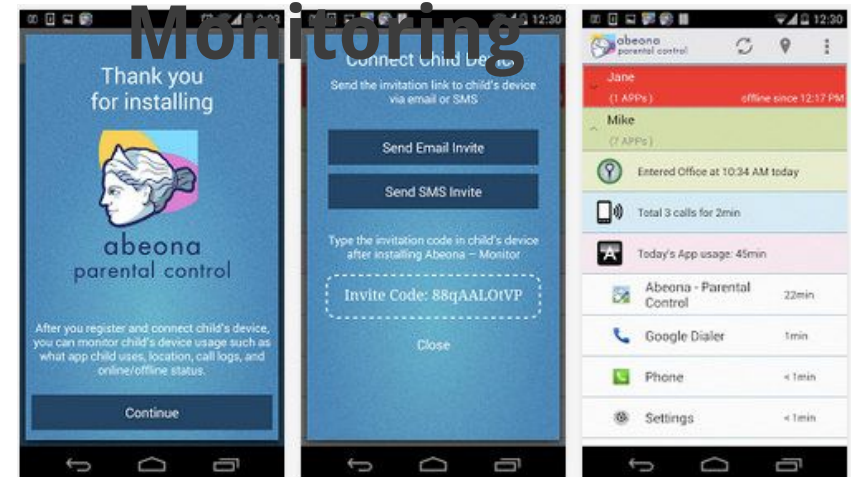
Monitoring

12:03

Thank you for installing

abeona parental control

After you register and connect child's device, you can monitor child's device usage such as what app child uses, location, call logs, and online/offline status.

Continue

12:30

Connect Child Device

Send the invitation link to child's device via email or SMS

Send Email Invite

Send SMS Invite

Type the invitation code in child's device after installing Abeona – Monitor

Invite Code: 88qAALOtVP

Close

12:30

abeona parental control

Jane
(1 APPs)
offline since 12:17 PM

Mike
(7 APPs)

Entered Office at 10:34 AM today

Total 3 calls for 2min

Today's App usage: 45min

Abeona - Parental Control
22min

Google Dialer
1min

Phone
< 1min

Settings
< 1min